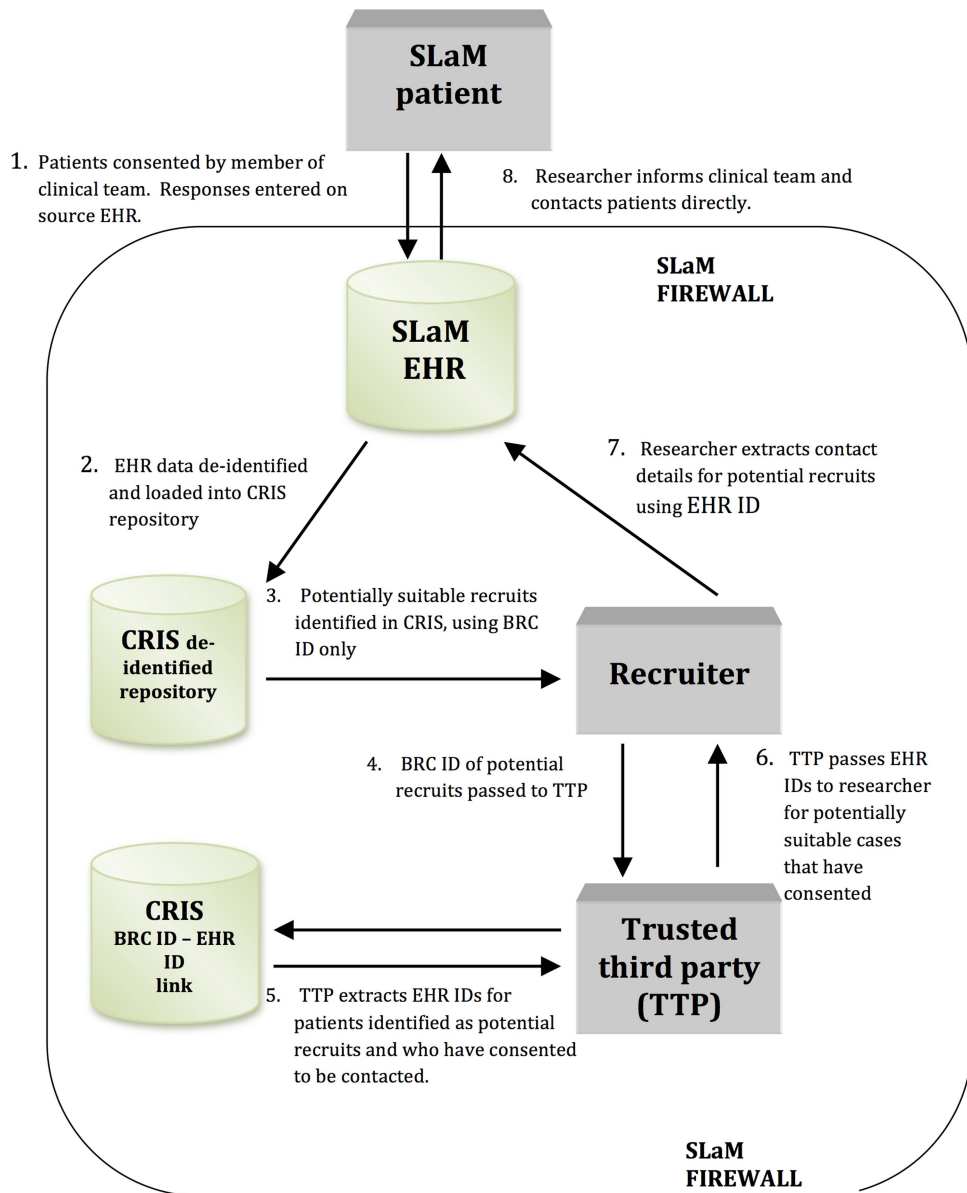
SLaM patient

1. Patients consented by member of clinical team. Responses entered on source EHR.

8. Researcher informs clinical team and contacts patients directly.

SLaM FIREWALL

SLaM EHR

2. EHR data de-identified and loaded into CRIS repository

7. Researcher extracts contact details for potential recruits using EHR ID

CRIS de-identified repository

3. Potentially suitable recruits identified in CRIS, using BRC ID only

Recruiter

4. BRC ID of potential recruits passed to TTP

6. TTP passes EHR IDs to researcher for potentially suitable cases that have consented

CRIS BRC ID – EHR ID link

Trusted third party (TTP)

5. TTP extracts EHR IDs for patients identified as potential recruits and who have consented to be contacted.

SLaM FIREWALL